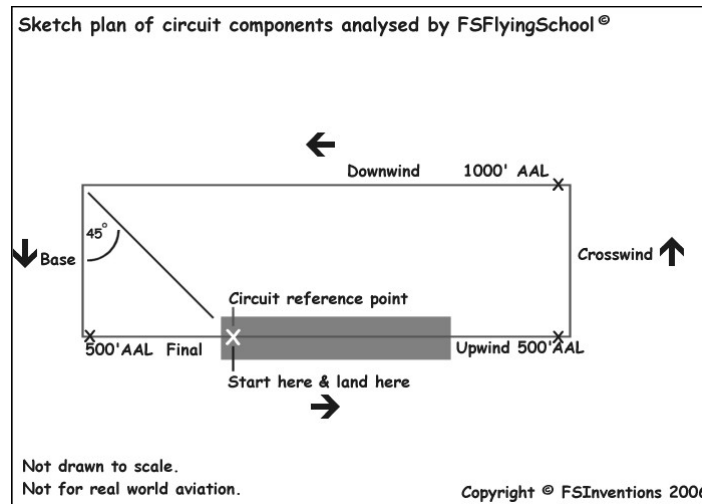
Sketch plan of circuit components analysed by FSFlyingSchool ©

Downwind 1000' AAL

45°

Base

Crosswind

Circuit reference point

500'AAL Final

Upwind 500'AAL

Start here & land here

Not drawn to scale.
Not for real world aviation.

Copyright © FSInventions 200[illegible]